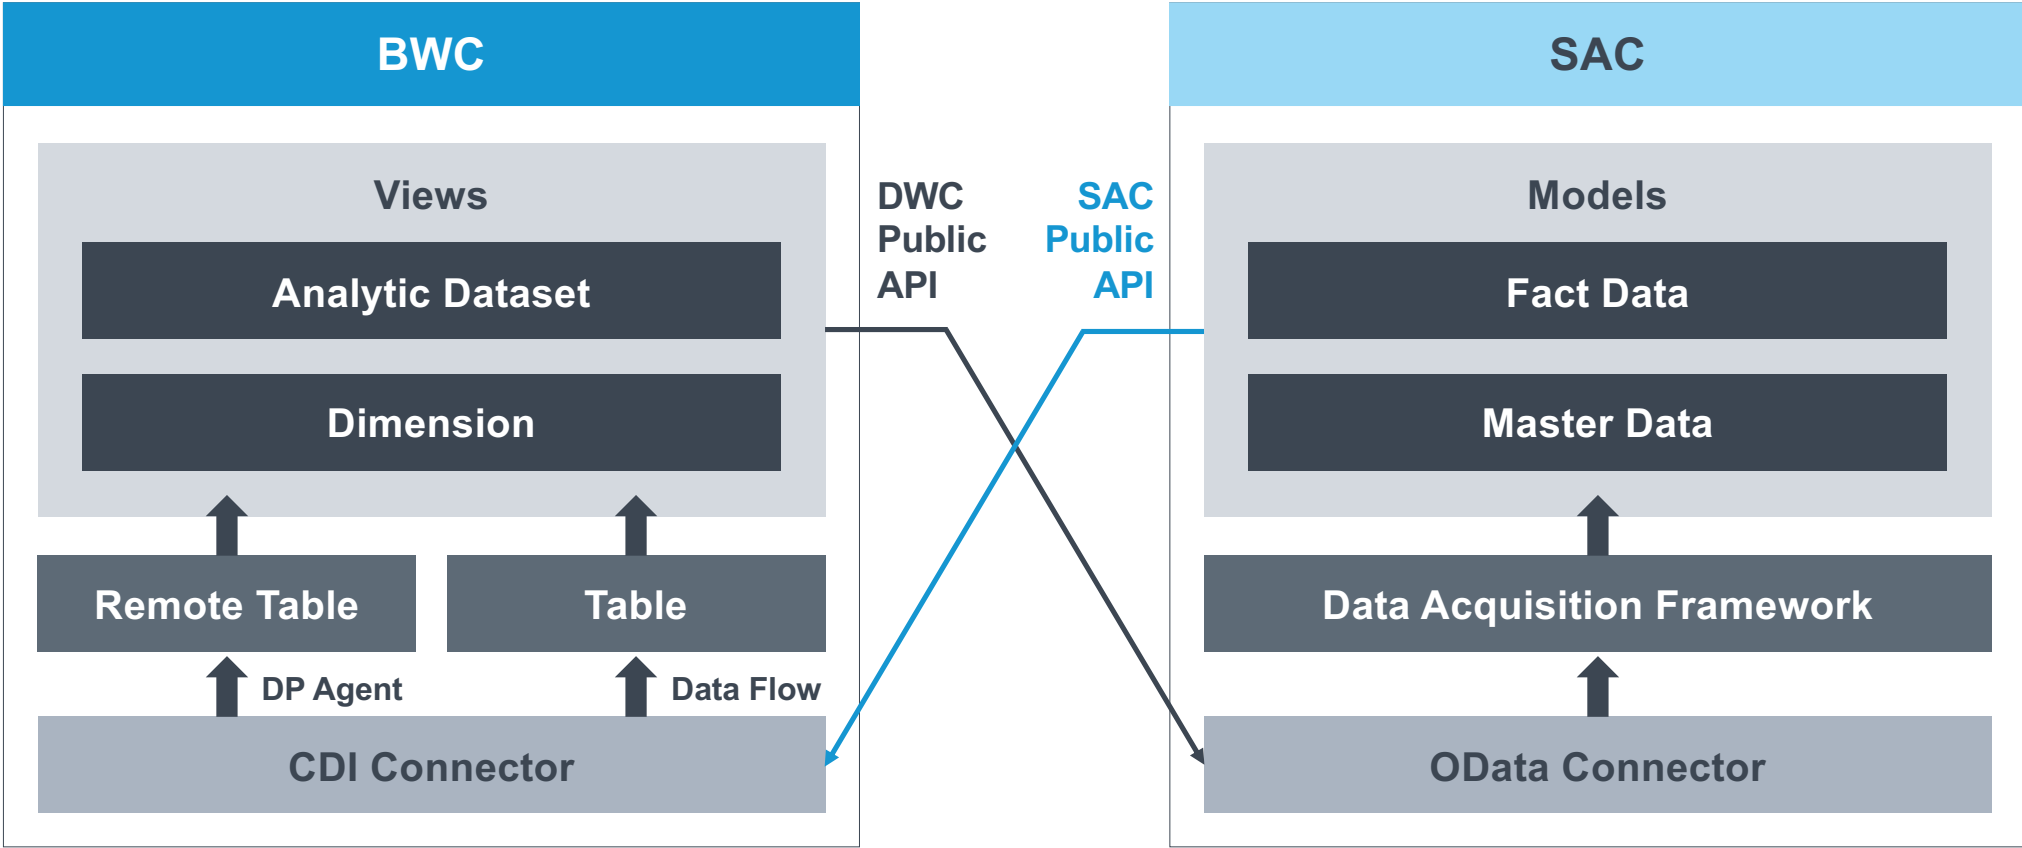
BWC

Views

Analytic Dataset

Dimension

Remote Table

Table

DP Agent

Data Flow

CDI Connector

DWC Public API

SAC Public API

SAC

Models

Fact Data

Master Data

Data Acquisition Framework

OData Connector